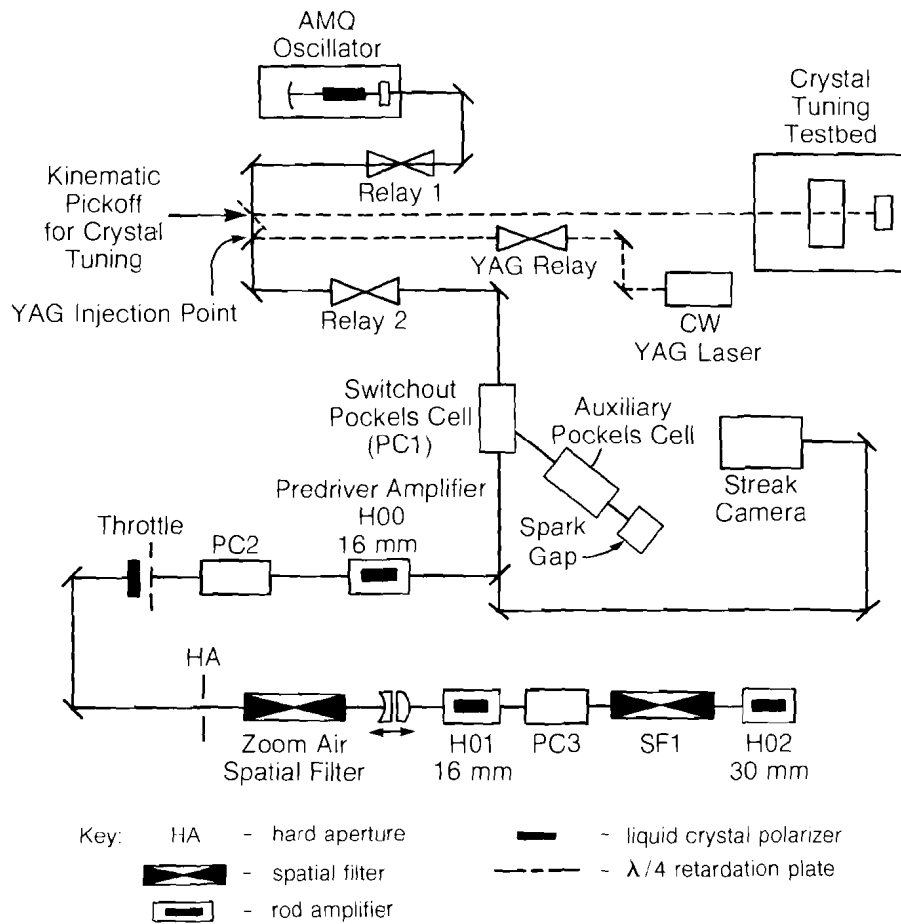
AMQ Oscillator

Crystal Tuning Testbed

Kinematic Pickoff for Crystal Tuning

Relay 1

YAG Relay

YAG Injection Point

Relay 2

CW YAG Laser

Switchout Pockels Cell (PC1)

Auxiliary Pockels Cell

Streak Camera

Predriver Amplifier H00 16 mm

Throttle

PC2

Spark Gap

HA

Zoom Air Spatial Filter

H01 16 mm

PC3

SF1

H02 30 mm

Key: HA - hard aperture

- spatial filter

- rod amplifier

- liquid crystal polarizer

- $\lambda/4$ retardation plate